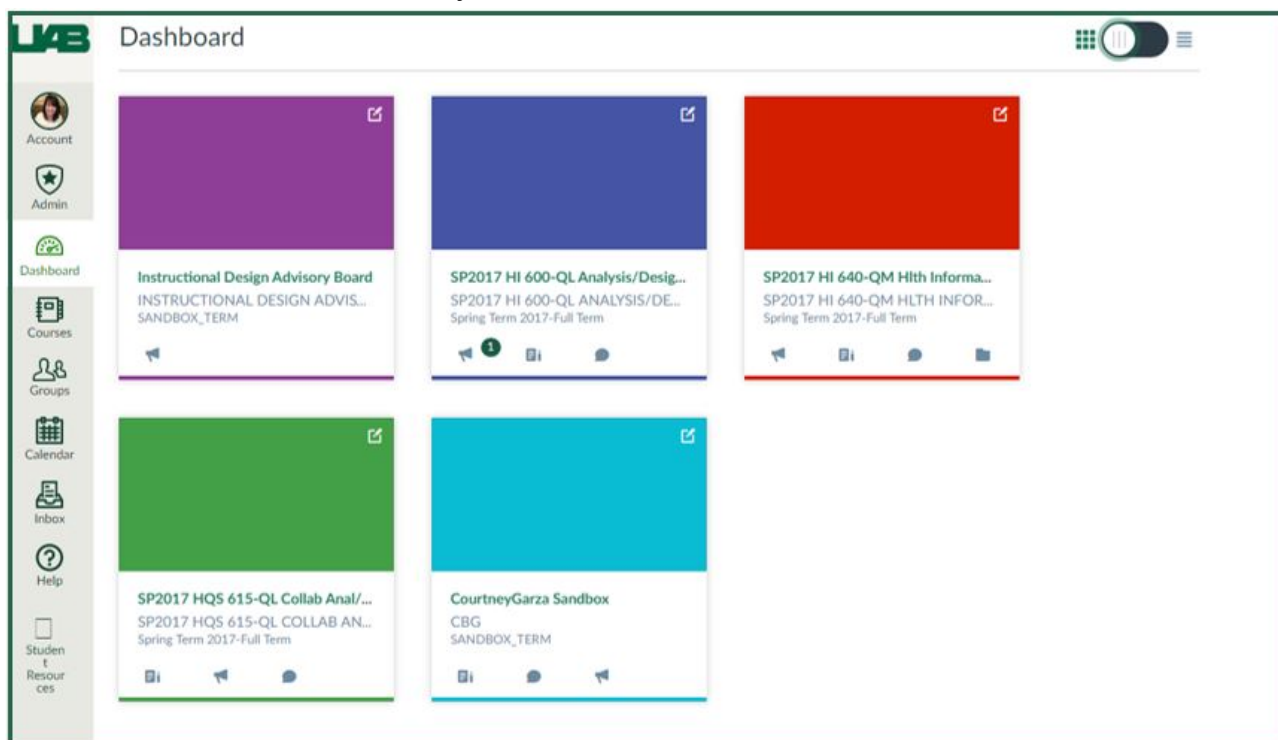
UAB

Dashboard

Account

Admin

Dashboard

Courses

Groups

Calendar

Inbox

Help

Student Resources

Instructional Design Advisory Board
INSTRUCTIONAL DESIGN ADVIS...
SANDBOX_TERM

SP2017 HI 600-QL Analysis/Desig...
SP2017 HI 600-QL ANALYSIS/DE...
Spring Term 2017-Full Term
1

SP2017 HI 640-QM Hlth Informa...
SP2017 HI 640-QM HLTH INFOR...
Spring Term 2017-Full Term

SP2017 HQS 615-QL Collab Anal/...
SP2017 HQS 615-QL COLLAB AN...
Spring Term 2017-Full Term

CourtneyGarza Sandbox
CBG
SANDBOX_TERM